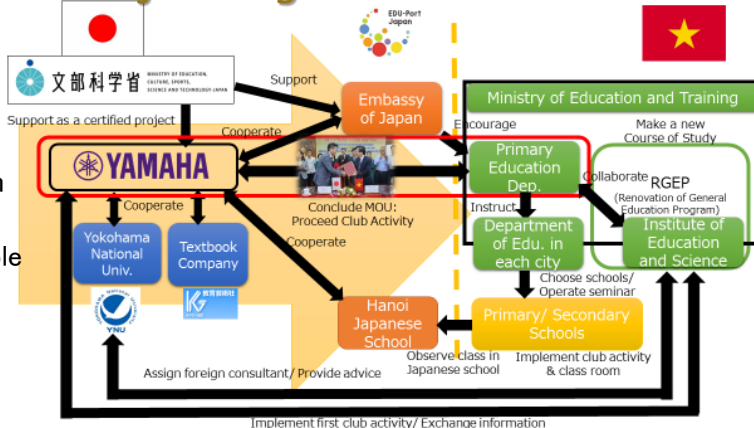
文部科学省 MINISTRY OF EDUCATION, CULTURE, SPORTS, SCIENCE AND TECHNOLOGY-JAPAN

EDU-Port Japan

Support

Support as a certified project

Embassy of Japan

Cooperate

Encourage

Ministry of Education and Training

Make a new Course of Study

YAMAHA

Primary Education Dep.

Collaborate

RGEP (Renovation of General Education Program)

Conclude MOU: Proceed Club Activity

Instruct

Department of Edu. in each city

Institute of Education and Science

Cooperate

Cooperate

Yokohama National Univ.

Textbook Company

YNU

教育芸術社

Choose schools/ Operate seminar

Hanoi Japanese School

Primary/ Secondary Schools

Observe class in Japanese school

Implement club activity & class room

Assign foreign consultant/ Provide advice

Implement first club activity/ Exchange information